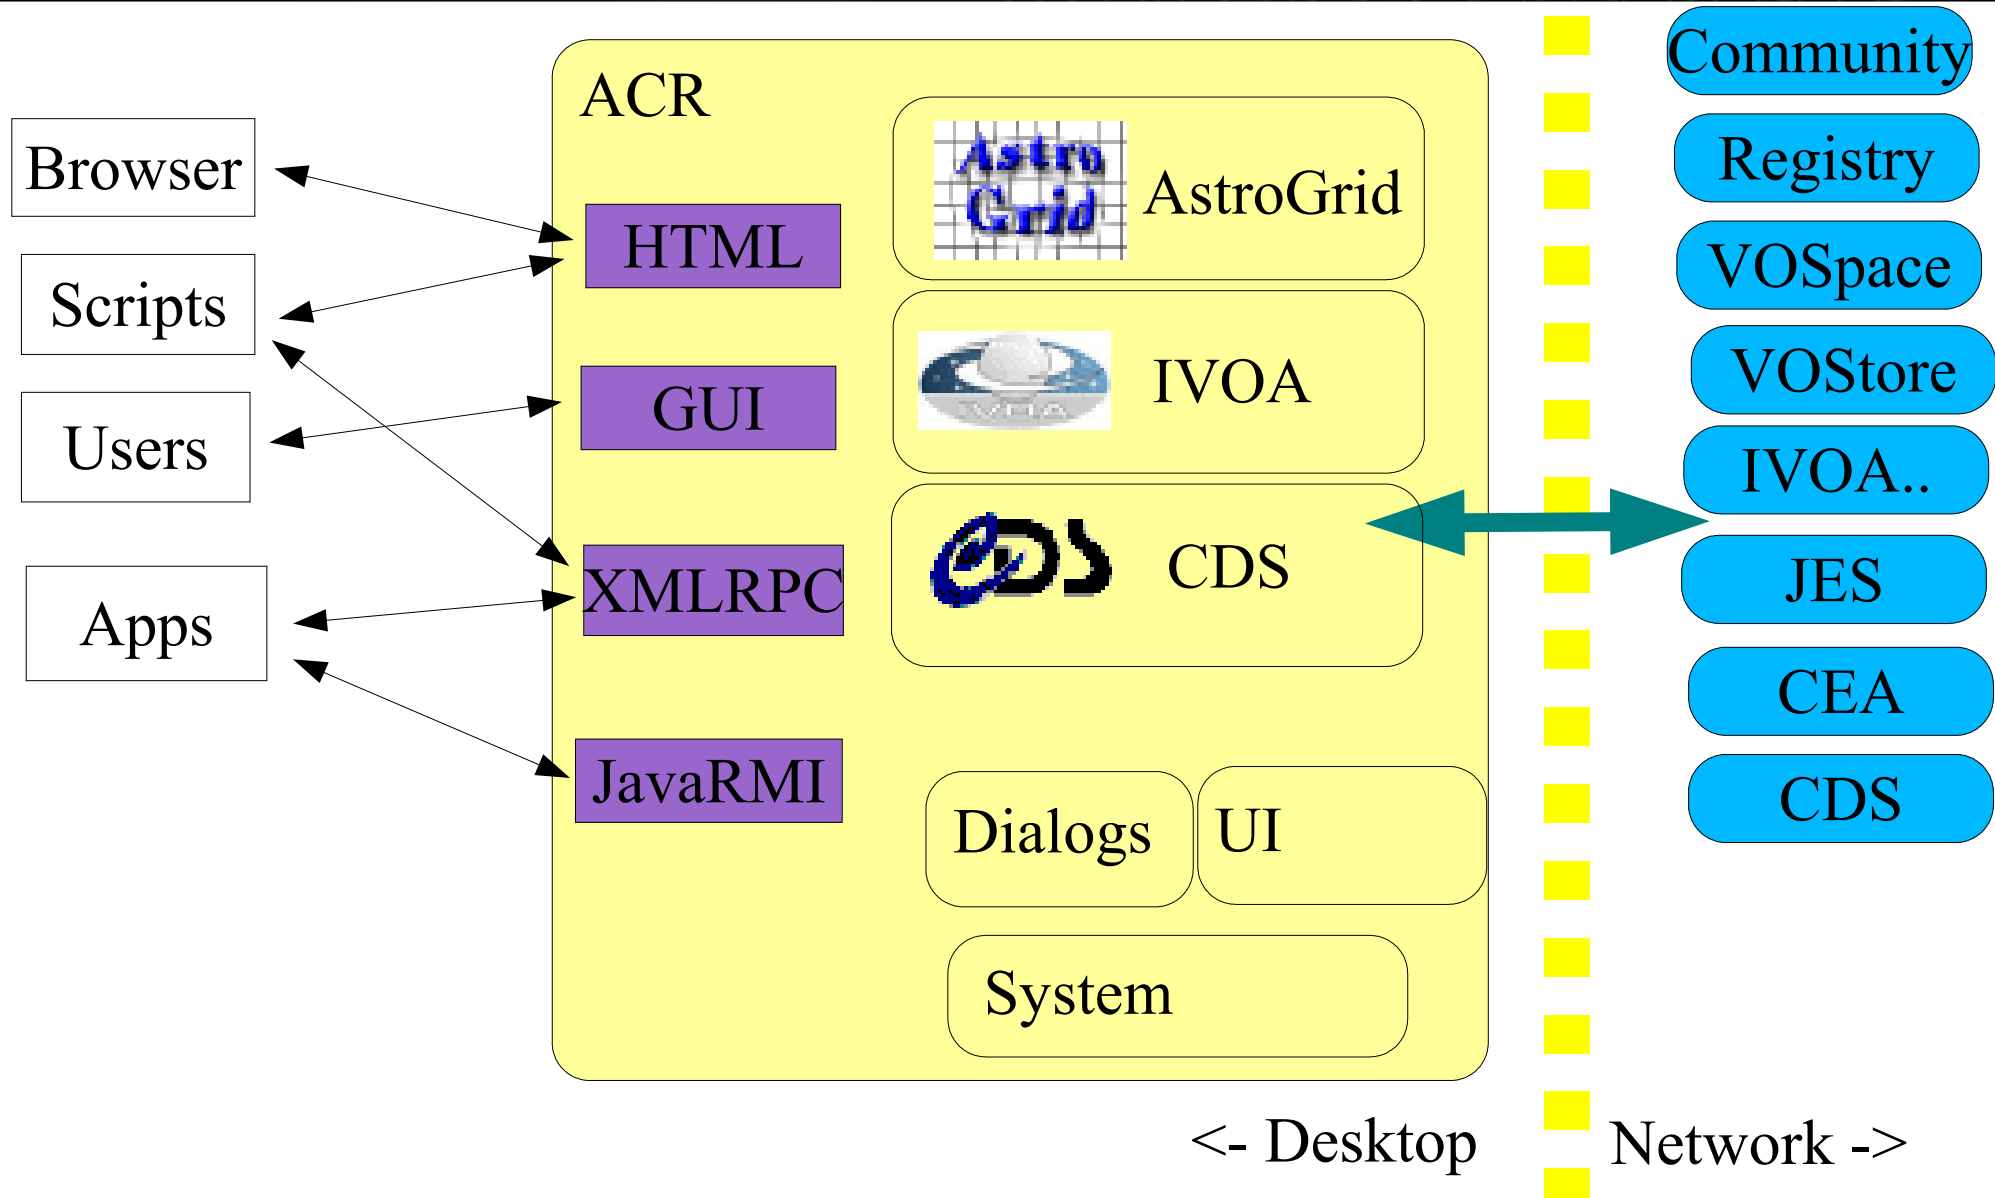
Browser

Scripts

Users

Apps

ACR

HTML

GUI

XMLRPC

JavaRMI

Astro Grid

AstroGrid

IVOA

IVOA

CDS

CDS

Dialogs

UI

System

Community

Registry

VOSpace

VOStore

IVOA..

JES

CEA

CDS

<- Desktop

Network ->